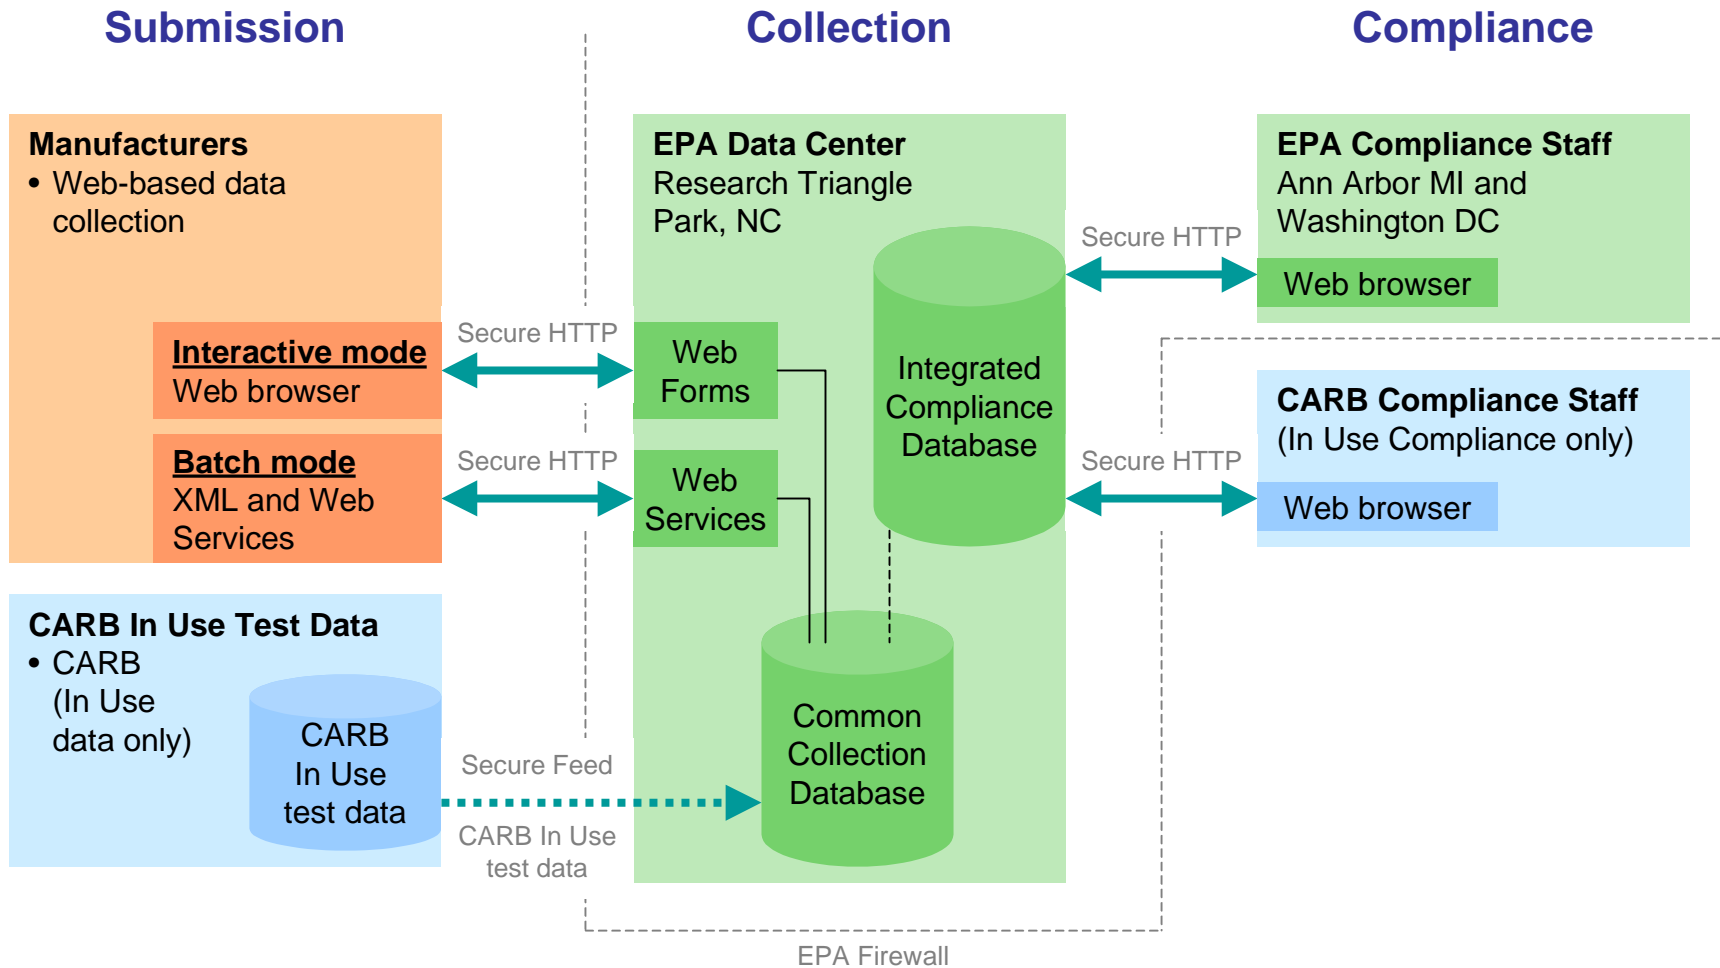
Submission

Collection

Compliance

Manufacturers
• Web-based data collection

Interactive mode
Web browser

Batch mode
XML and Web Services

CARB In Use Test Data
• CARB (In Use data only)

CARB In Use test data

Secure HTTP

Secure HTTP

Secure Feed

CARB In Use test data

EPA Data Center
Research Triangle Park, NC

Web Forms

Web Services

Integrated Compliance Database

Common Collection Database

Secure HTTP

Secure HTTP

EPA Compliance Staff
Ann Arbor MI and Washington DC

Web browser

CARB Compliance Staff
(In Use Compliance only)

Web browser

EPA Firewall